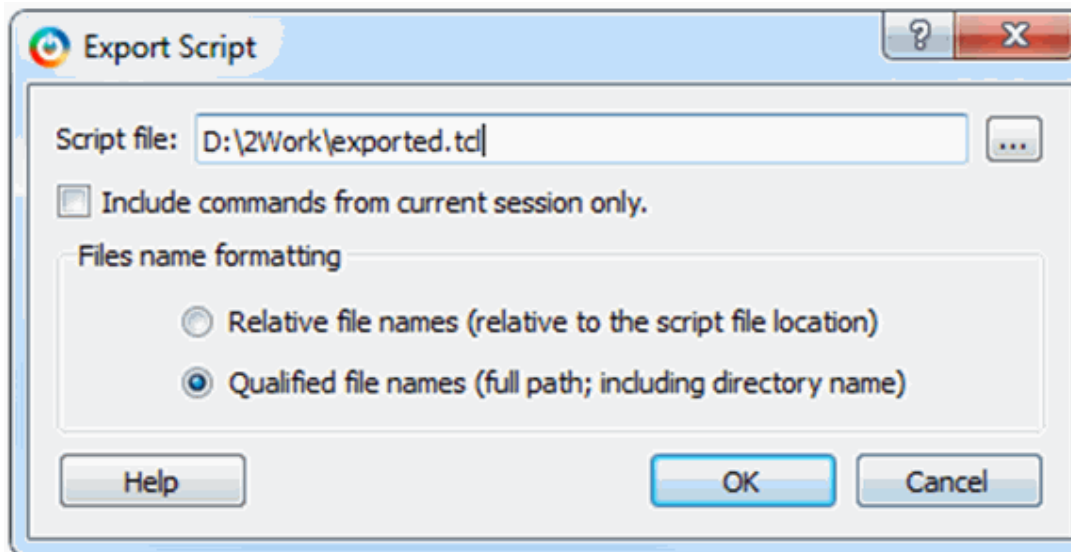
Export Script

?

X

Script file: D:\2Work\exported.tcl

...

Include commands from current session only.

Files name formatting

Relative file names (relative to the script file location)

Qualified file names (full path; including directory name)

Help

OK

Cancel